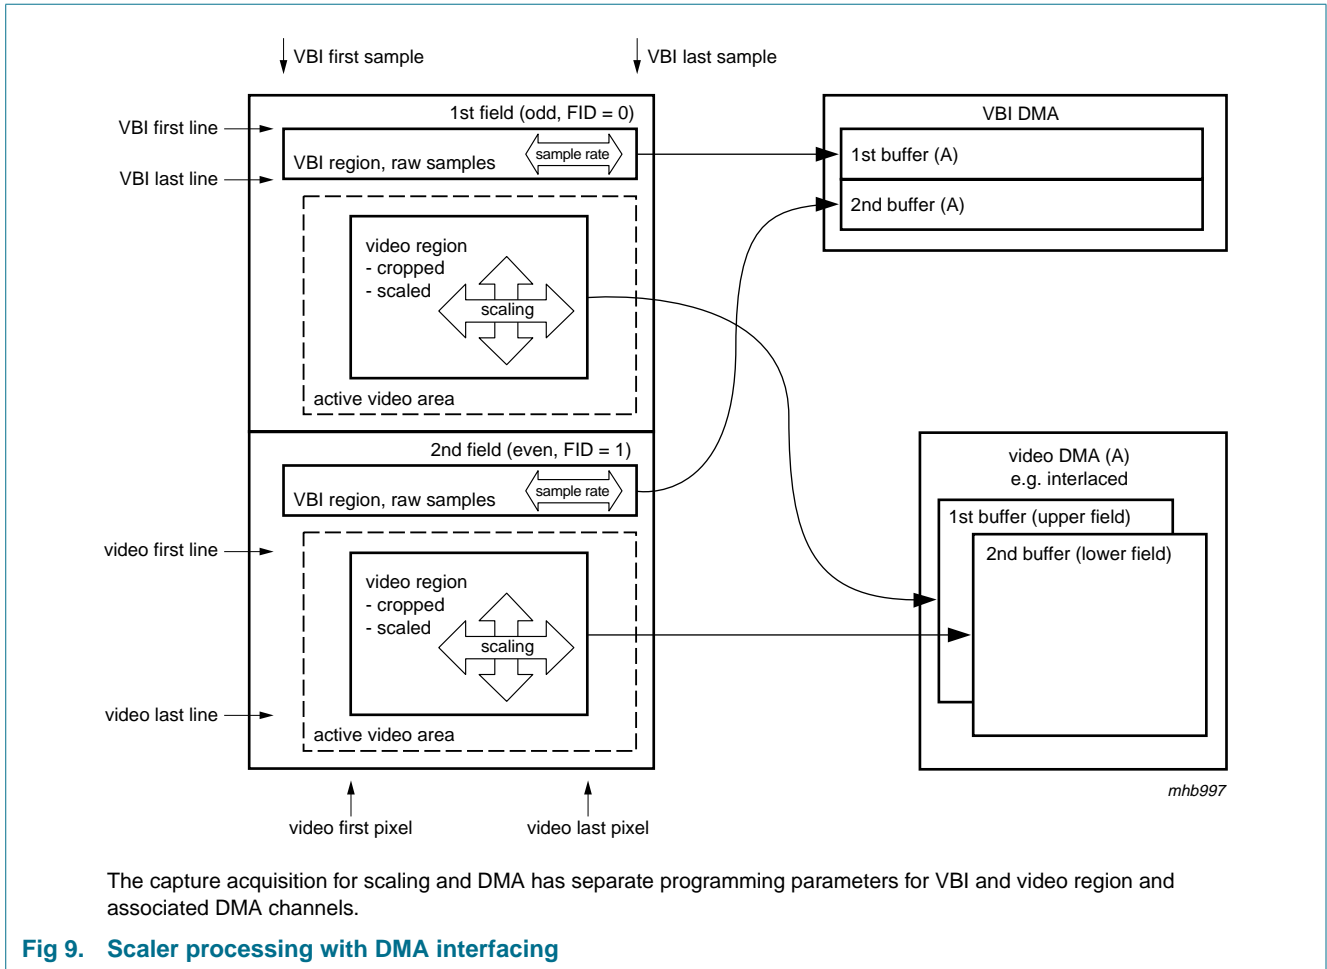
VBI first sample

VBI last sample

VBI first line

VBI last line

1st field (odd, FID = 0)

VBI region, raw samples

sample rate

video region
- cropped
- scaled

scaling

active video area

2nd field (even, FID = 1)

VBI region, raw samples

sample rate

video first line

video last line

video region
- cropped
- scaled

scaling

active video area

video first pixel

video last pixel

VBI DMA

1st buffer (A)

2nd buffer (A)

video DMA (A)
e.g. interlaced

1st buffer (upper field)

2nd buffer (lower field)

mhb997

The capture acquisition for scaling and DMA has separate programming parameters for VBI and video region and associated DMA channels.

Fig 9. Scaler processing with DMA interfacing